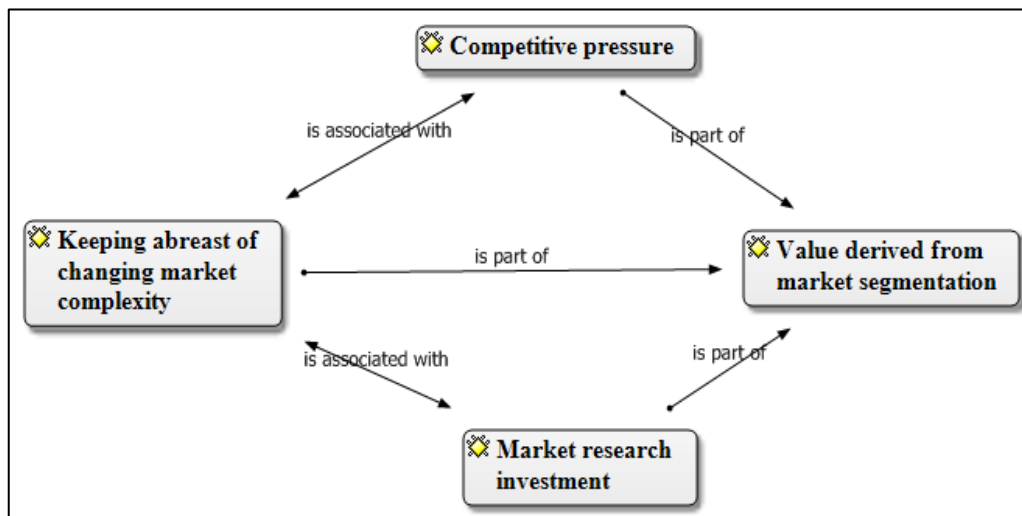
Competitive pressure

is associated with

is part of

Keeping abreast of changing market complexity

is part of

Value derived from market segmentation

is associated with

is part of

Market research investment